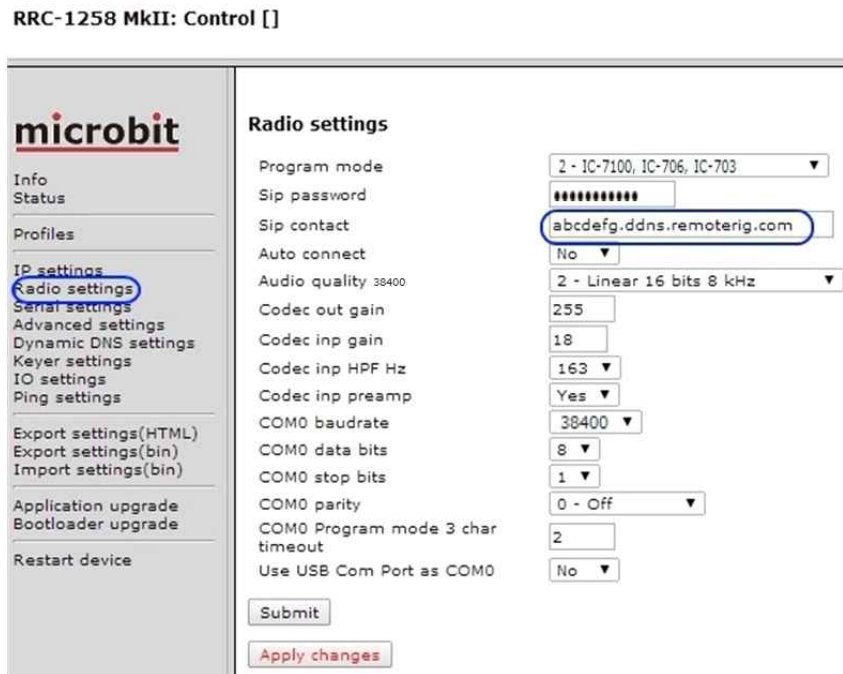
RRC-1258 MkII: Control []

microbit

Info
Status

Profiles

IP settings
Radio settings
Serial settings
Advanced settings
Dynamic DNS settings
Keyer settings
IO settings
Ping settings

Export settings(HTML)
Export settings(bin)
Import settings(bin)

Application upgrade
Bootloader upgrade

Restart device

Radio settings

| | |
|---|---|
| Program mode | 2 - IC-7100, IC-706, IC-703 ▼ |
| Sip password | ●●●●●●●●●●● |
| Sip contact | abcdefg.ddns.remoterig.com |
| Auto connect | No ▼ |
| Audio quality 38400 | 2 - Linear 16 bits 8 kHz ▼ |
| Codec out gain | 255 |
| Codec inp gain | 18 |
| Codec inp HPF Hz | 163 ▼ |
| Codec inp preamp | Yes ▼ |
| COM0 baudrate | 38400 ▼ |
| COM0 data bits | 8 ▼ |
| COM0 stop bits | 1 ▼ |
| COM0 parity | 0 - Off ▼ |
| COM0 Program mode 3 char timeout | 2 |
| Use USB Com Port as COM0 | No ▼ |

Submit

Apply changes